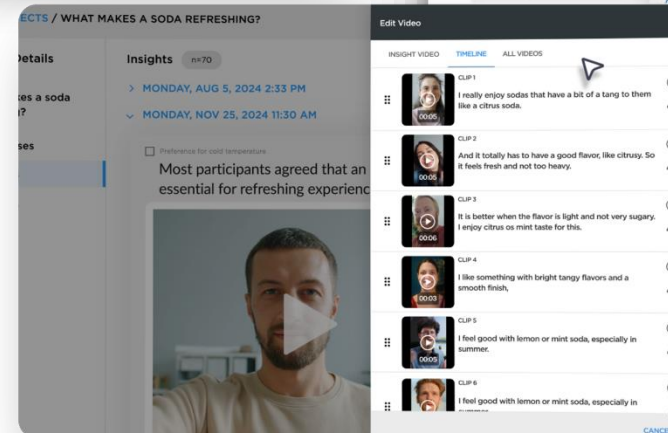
ECTS / WHAT MAKES A SODA REFRESHING?

Details

kes a soda

ses

Insights n=70

MONDAY, AUG 5, 2024 2:33 PM

MONDAY, NOV 25, 2024 11:30 AM

Preference for cold temperature

Most participants agreed that an essential for refreshing experienc

Edit Video

INSIGHT VIDEO TIMELINE ALL VIDEOS

CLIP 1
00:05
I really enjoy sodas that have a bit of a tang to them like a citrus soda.

CLIP 2
00:05
And it totally has to have a good flavor, like citrusy. So it feels fresh and not too heavy.

CLIP 3
00:06
It is better when the flavor is light and not very sugary. I enjoy citrus os mint taste for this.

CLIP 4
00:03
I like something with bright tangy flavors and a smooth finish,

CLIP 5
00:05
I feel good with lemon or mint soda, especially in summer.

CLIP 6
I feel good with lemon or mint soda, especially in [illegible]

CANCE